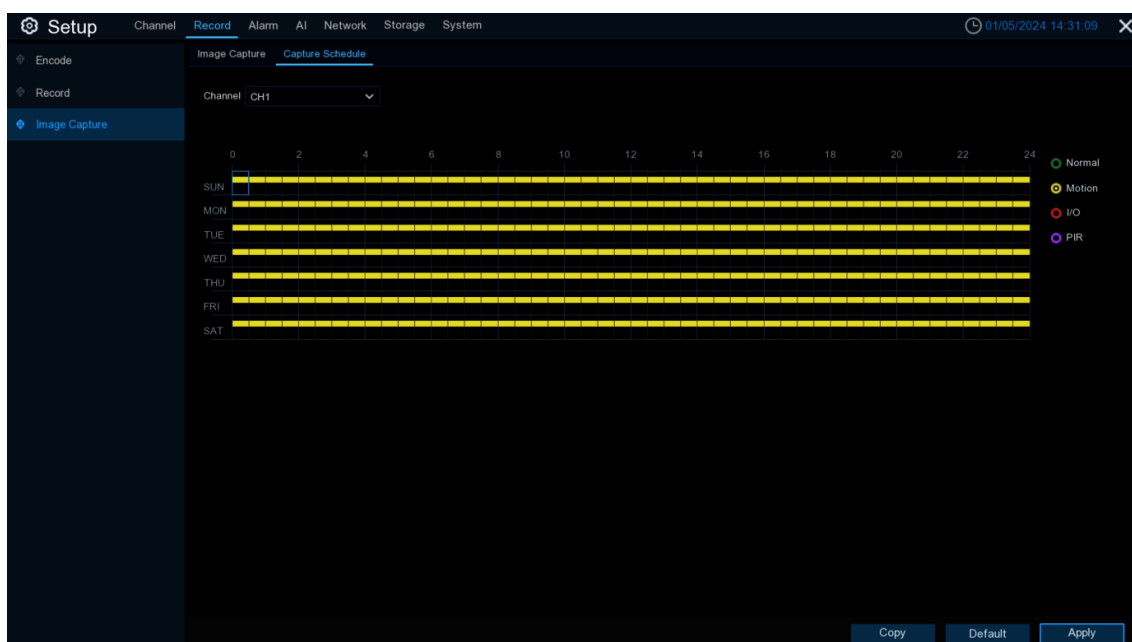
Setup Channel Record Alarm AI Network Storage System 01/05/2024 14:31:09

Encode
Record
Image Capture

Image Capture Capture Schedule

Channel CH1

0 2 4 6 8 10 12 14 16 18 20 22 24

SUN
MON
TUE
WED
THU
FRI
SAT

Normal
Motion
I/O
PIR

Copy Default Apply